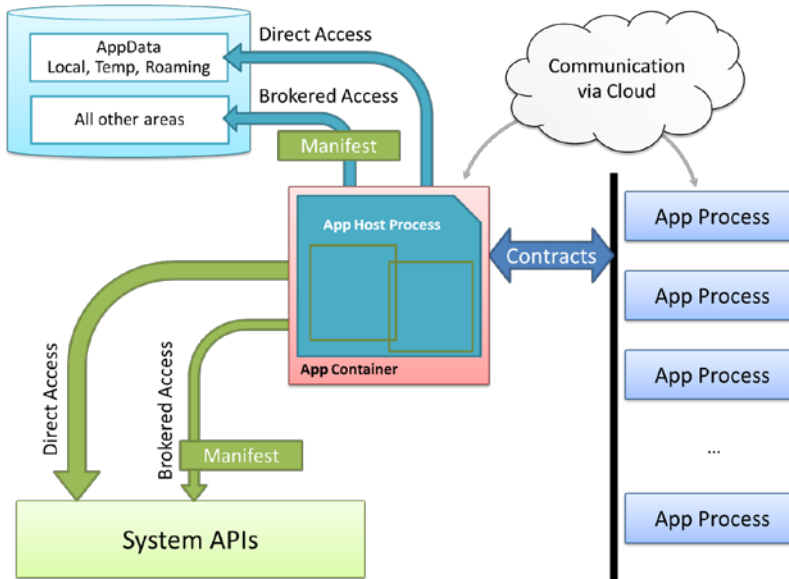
AppData
Local, Temp, Roaming

All other areas

Direct Access

Brokered Access

Manifest

Communication via Cloud

App Host Process

App Container

Contracts

App Process

App Process

App Process

...

App Process

Direct Access

Brokered Access

Manifest

System APIs